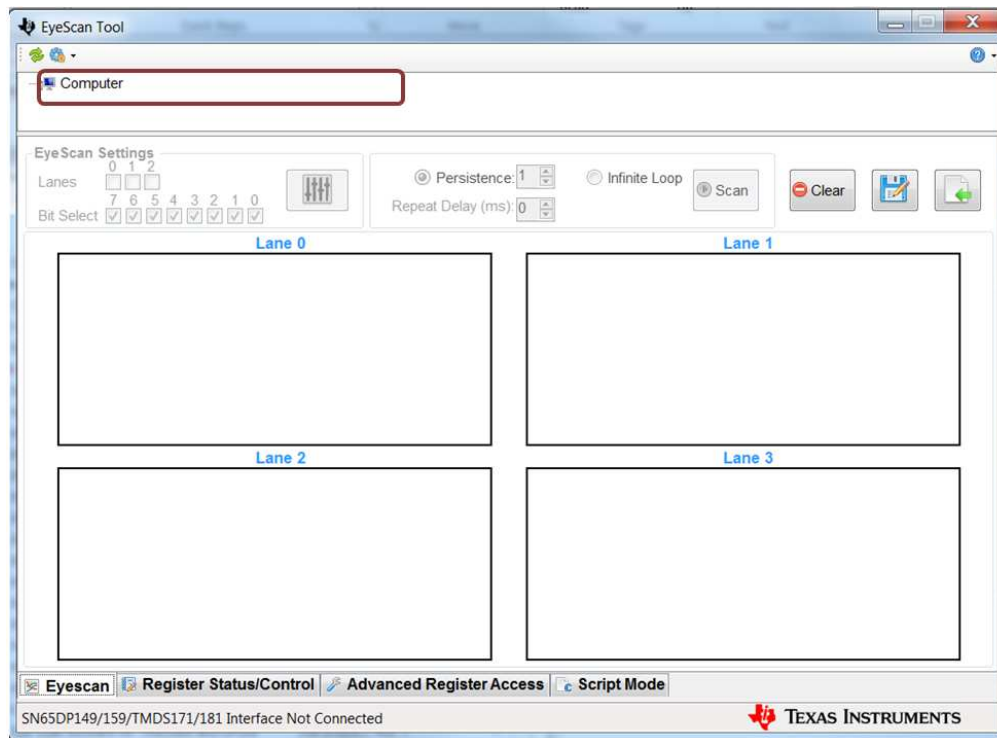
EyeScan Tool

Computer

EyeScan Settings
Lanes 0 1 2
Bit Select 7 6 5 4 3 2 1 0

Persistence: 1
Infinite Loop
Repeat Delay (ms): 0
Scan
Clear

Lane 0
Lane 1
Lane 2
Lane 3

Eyescan | Register Status/Control | Advanced Register Access | Script Mode

SN65DP149/159/TMDS171/181 Interface Not Connected
Texas Instruments